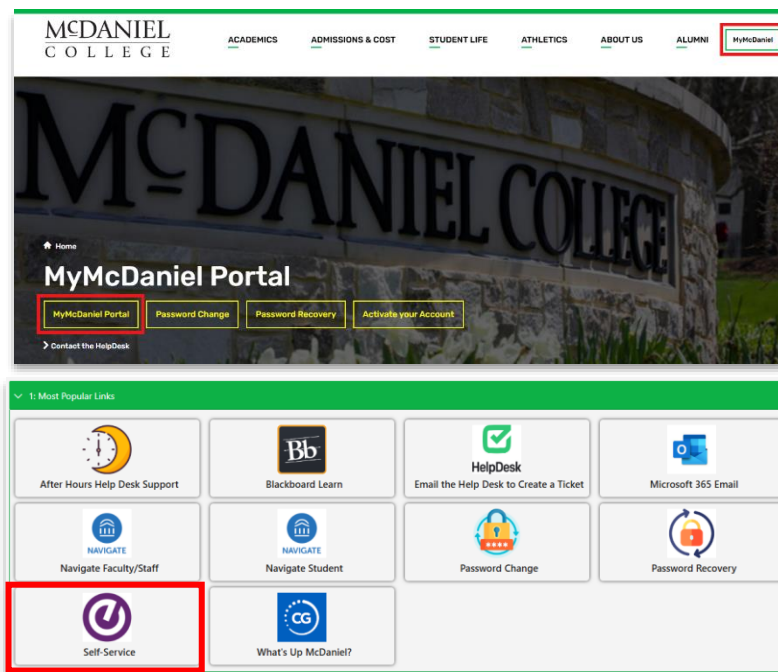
McDANIEL COLLEGE

ACADEMICS ADMISSIONS & COST STUDENT LIFE ATHLETICS ABOUT US ALUMNI MyMcDaniel

McDANIEL COLLEGE

Home

MyMcDaniel Portal

MyMcDaniel Portal Password Change Password Recovery Activate your Account

Contact the HelpDesk

1: Most Popular Links

After Hours Help Desk Support

Bb
Blackboard Learn

HelpDesk
Email the Help Desk to Create a Ticket

Microsoft 365 Email

NAVIGATE
Navigate Faculty/Staff

NAVIGATE
Navigate Student

Password Change

Password Recovery

Self-Service

CG
What's Up McDaniel?